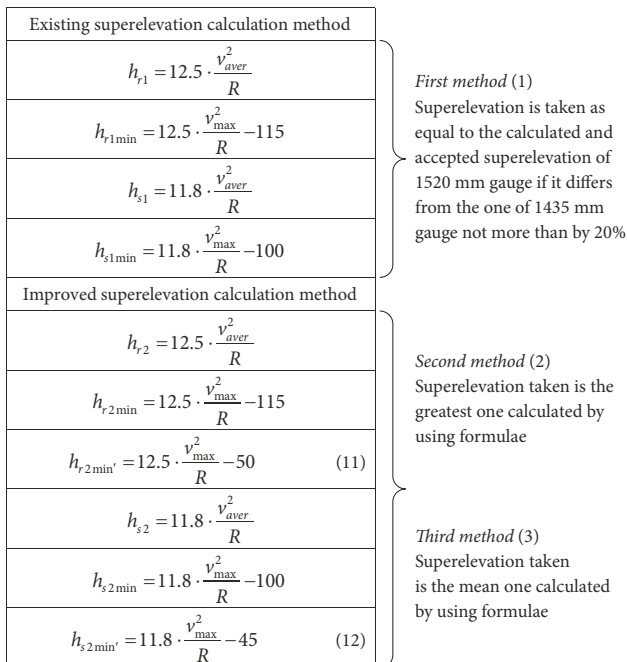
| Existing superelevation calculation method |
|---|
| $h_{r1} = 12.5 \cdot \frac{v_{aver}^2}{R}$ |
| $h_{r1\min} = 12.5 \cdot \frac{v_{\max}^2}{R} - 115$ |
| $h_{s1} = 11.8 \cdot \frac{v_{aver}^2}{R}$ |
| $h_{s1\min} = 11.8 \cdot \frac{v_{\max}^2}{R} - 100$ |
| Improved superelevation calculation method |
| $h_{r2} = 12.5 \cdot \frac{v_{aver}^2}{R}$ |
| $h_{r2\min} = 12.5 \cdot \frac{v_{\max}^2}{R} - 115$ |
| $h_{r2\min'} = 12.5 \cdot \frac{v_{\max}^2}{R} - 50$ (11) |
| $h_{s2} = 11.8 \cdot \frac{v_{aver}^2}{R}$ |
| $h_{s2\min} = 11.8 \cdot \frac{v_{\max}^2}{R} - 100$ |
| $h_{s2\min'} = 11.8 \cdot \frac{v_{\max}^2}{R} - 45$ (12) |

First method (1)
Superelevation is taken as equal to the calculated and accepted superelevation of 1520 mm gauge if it differs from the one of 1435 mm gauge not more than by 20%

Second method (2)
Superelevation taken is the greatest one calculated by using formulae

Third method (3)
Superelevation taken is the mean one calculated by using formulae